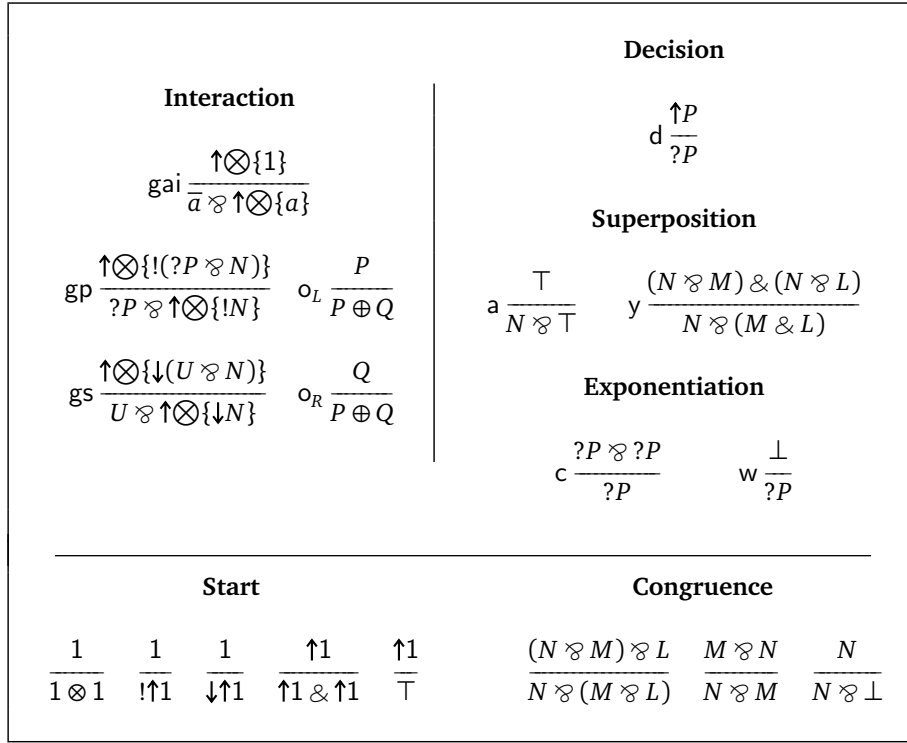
**Interaction**

gai $\frac{\uparrow\bigotimes\{1\}}{\overline{a} \parr \uparrow\bigotimes\{a\}}$

gp $\frac{\uparrow\bigotimes\{!(?P \parr N)\}}{?P \parr \uparrow\bigotimes\{!N\}}$ $\quad$ o$_L$ $\frac{P}{P \oplus Q}$

gs $\frac{\uparrow\bigotimes\{\downarrow(U \parr N)\}}{U \parr \uparrow\bigotimes\{\downarrow N\}}$ $\quad$ o$_R$ $\frac{Q}{P \oplus Q}$

**Decision**

d $\frac{\uparrow P}{?P}$

**Superposition**

a $\frac{\top}{N \parr \top}$ $\quad$ y $\frac{(N \parr M) \,\&\, (N \parr L)}{N \parr (M \,\&\, L)}$

**Exponentiation**

c $\frac{?P \parr ?P}{?P}$ $\quad$ w $\frac{\bot}{?P}$

**Start**

$\frac{1}{1 \otimes 1}$ $\quad$ $\frac{1}{!\uparrow 1}$ $\quad$ $\frac{1}{\downarrow\uparrow 1}$ $\quad$ $\frac{\uparrow 1}{\uparrow 1 \,\&\, \uparrow 1}$ $\quad$ $\frac{\uparrow 1}{\top}$

**Congruence**

$\frac{(N \parr M) \parr L}{N \parr (M \parr L)}$ $\quad$ $\frac{M \parr N}{N \parr M}$ $\quad$ $\frac{N}{N \parr \bot}$